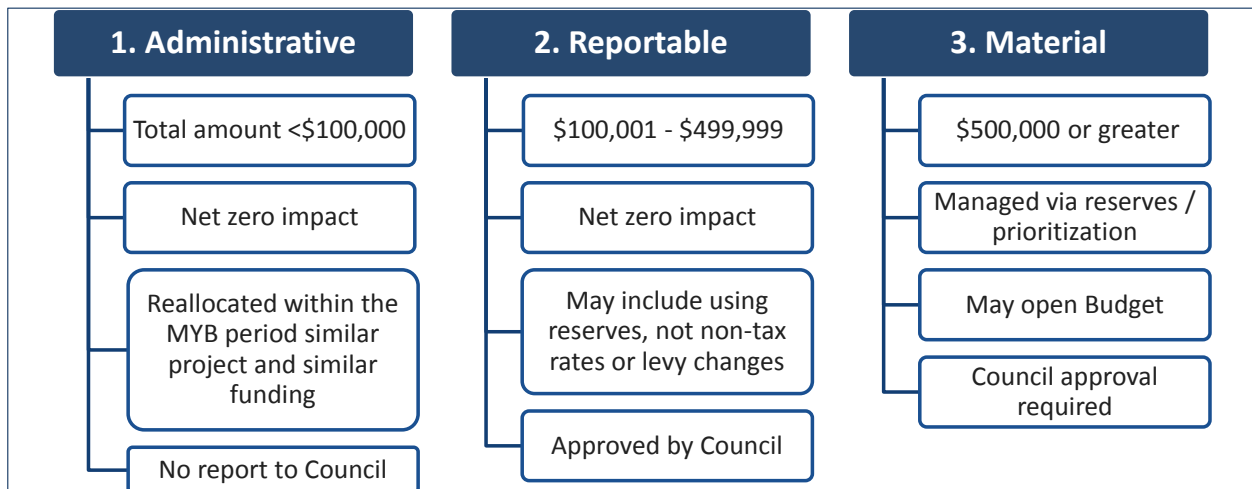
1. Administrative

Total amount <$100,000

Net zero impact

Reallocated within the MYB period similar project and similar funding

No report to Council

2. Reportable

$100,001 - $499,999

Net zero impact

May include using reserves, not non-tax rates or levy changes

Approved by Council

3. Material

$500,000 or greater

Managed via reserves / prioritization

May open Budget

Council approval required